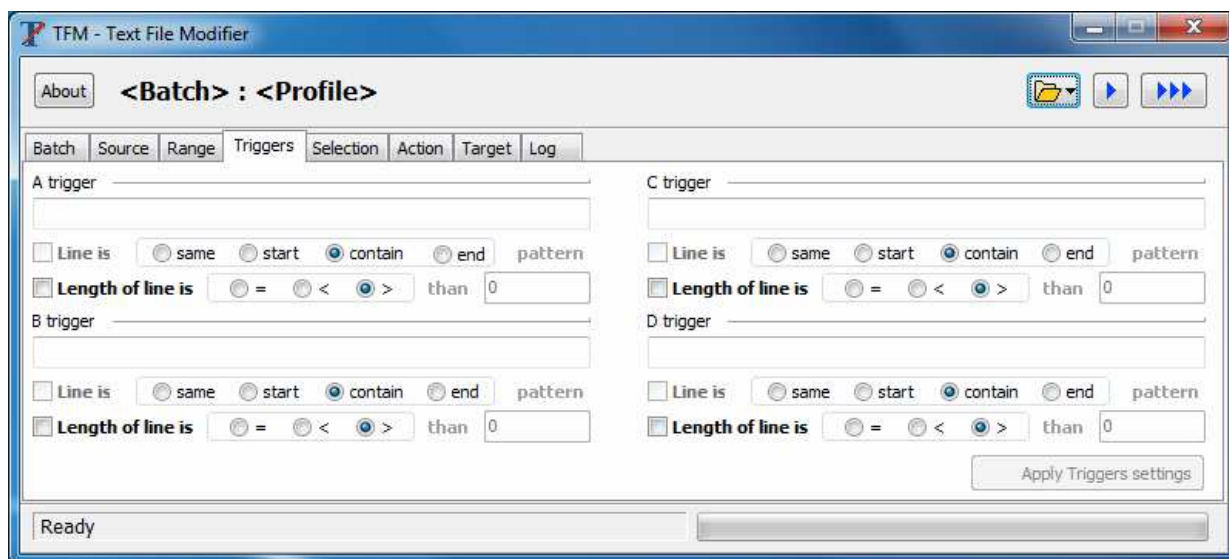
TFM - Text File Modifier

About

<Batch> : <Profile>

Batch | Source | Range | Triggers | Selection | Action | Target | Log

A trigger

Line is same start contain end pattern

Length of line is = < > than 0

B trigger

Line is same start contain end pattern

Length of line is = < > than 0

C trigger

Line is same start contain end pattern

Length of line is = < > than 0

D trigger

Line is same start contain end pattern

Length of line is = < > than 0

Apply Triggers settings

Ready